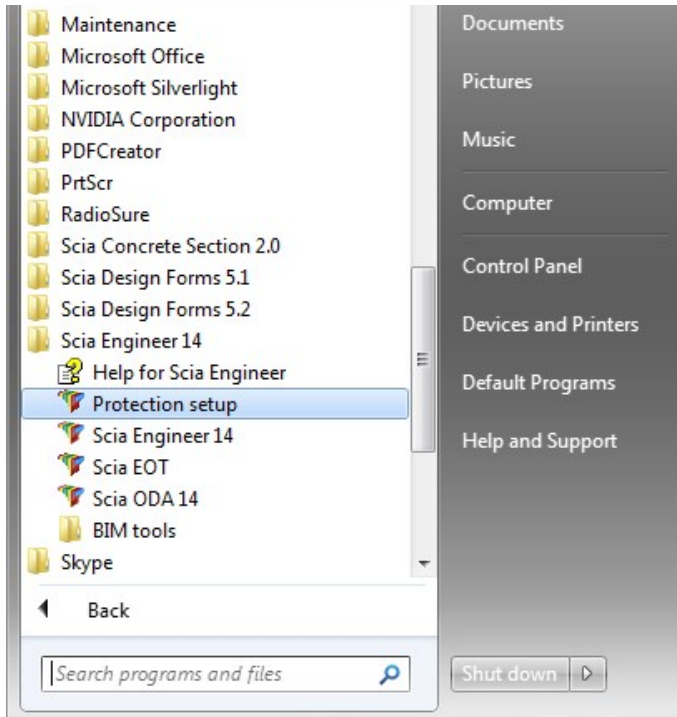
Maintenance
Microsoft Office
Microsoft Silverlight
NVIDIA Corporation
PDFCreator
PrtScr
RadioSure
Scia Concrete Section 2.0
Scia Design Forms 5.1
Scia Design Forms 5.2
Scia Engineer 14
Help for Scia Engineer
Protection setup
Scia Engineer 14
Scia EOT
Scia ODA 14
BIM tools
Skype
Back
Search programs and files

Documents
Pictures
Music
Computer
Control Panel
Devices and Printers
Default Programs
Help and Support
Shut down